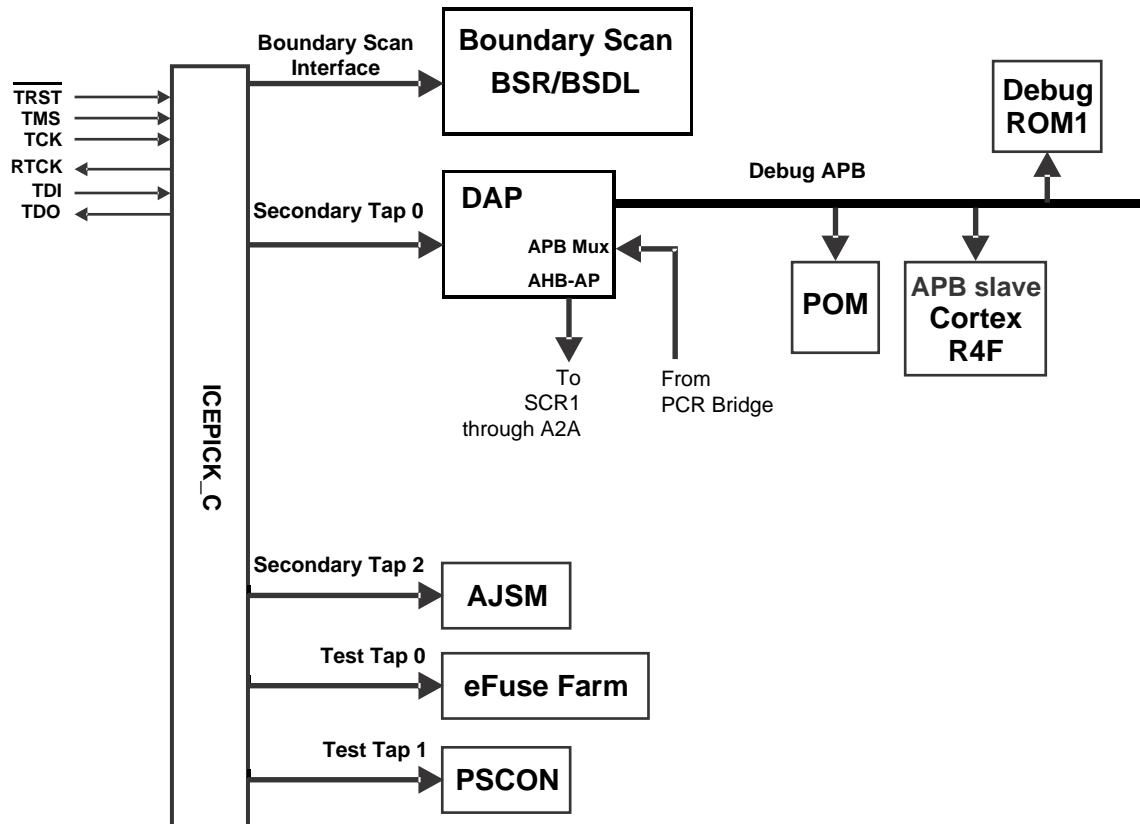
$\overline{TRST}$
TMS
TCK
RTCK
TDI
TDO

Boundary Scan Interface

Boundary Scan
BSR/BSDL

Debug ROM1

Debug APB

Secondary Tap 0

DAP
APB Mux
AHB-AP

POM

APB slave
Cortex
R4F

To
SCR1
through A2A

From
PCR Bridge

ICEPICK_C

Secondary Tap 2
AJSM

Test Tap 0
eFuse Farm

Test Tap 1
PSCON